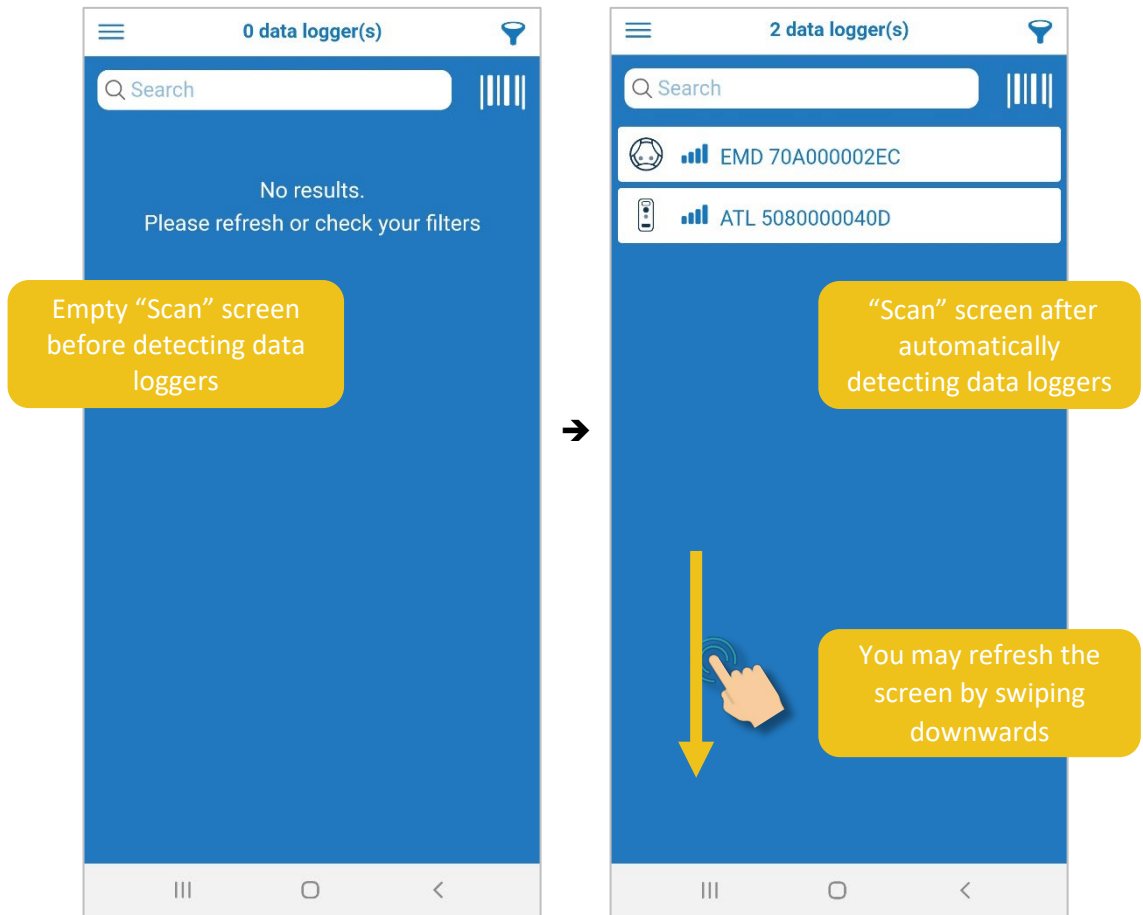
0 data logger(s)

Search

No results.
Please refresh or check your filters

Empty “Scan” screen before detecting data loggers

➔

2 data logger(s)

Search

EMD 70A000002EC

ATL 5080000040D

“Scan” screen after automatically detecting data loggers

You may refresh the screen by swiping downwards